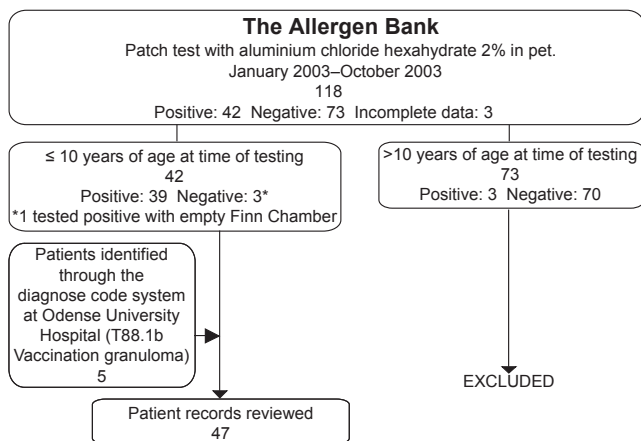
The Allergen Bank
Patch test with aluminium chloride hexahydrate 2% in pet.
January 2003–October 2003
118
Positive: 42 Negative: 73 Incomplete data: 3

≤ 10 years of age at time of testing
42
Positive: 39 Negative: 3*
*1 tested positive with empty Finn Chamber

>10 years of age at time of testing
73
Positive: 3 Negative: 70

Patients identified through the diagnose code system at Odense University Hospital (T88.1b Vaccination granuloma)
5

EXCLUDED

Patient records reviewed
47